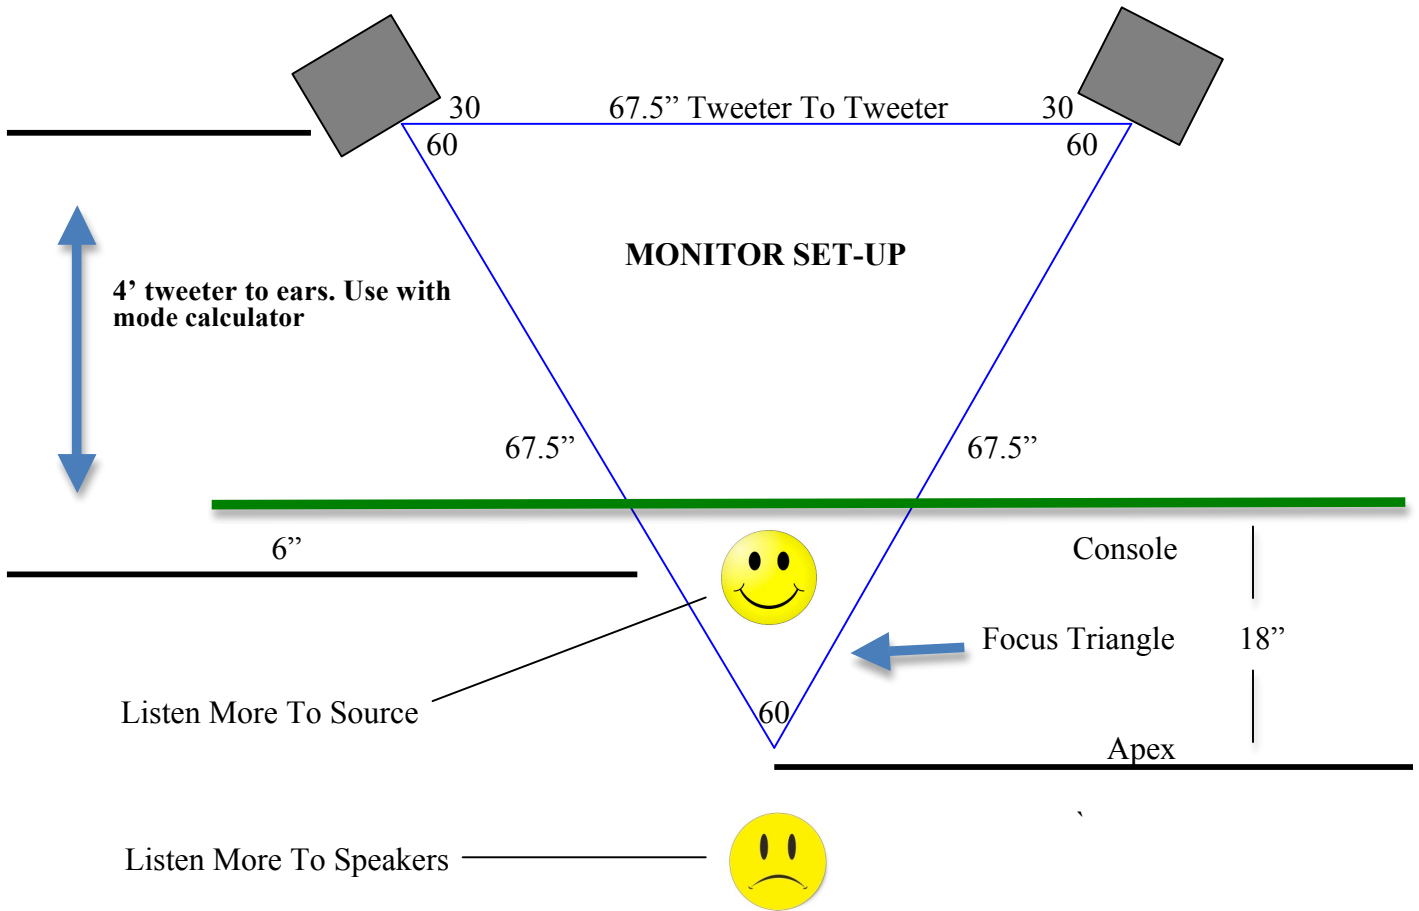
30

67.5” Tweeter To Tweeter

30

60

60

MONITOR SET-UP

4’ tweeter to ears. Use with mode calculator

67.5”

67.5”

6”

Console

Focus Triangle

18”

Listen More To Source

60

Apex

Listen More To Speakers